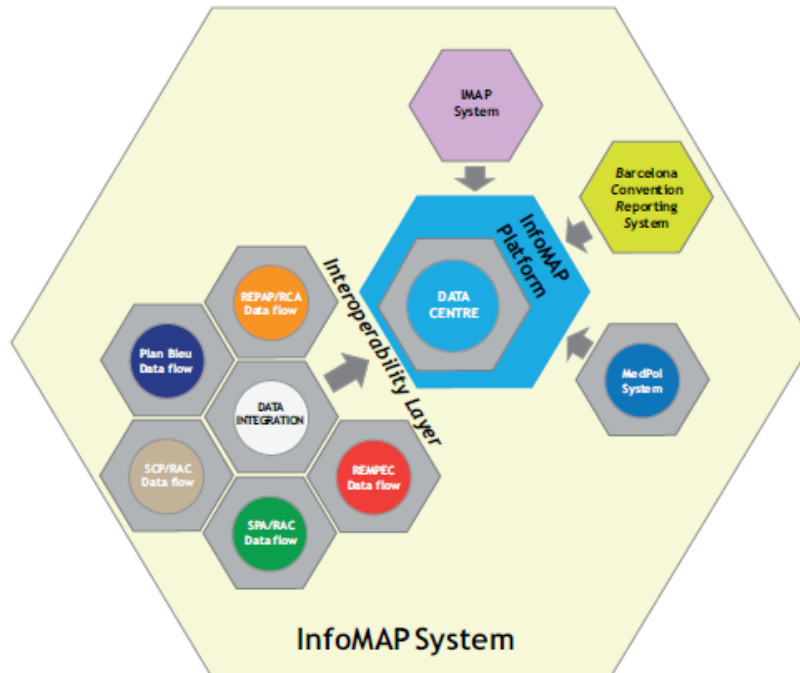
IMAP System

Barcelona Convention Reporting System

InfoMAP Platform

DATA CENTRE

Interoperability Layer

REPAP/RCA Data flow

Plan Bleu Data flow

DATA INTEGRATION

SCP/RAC Data flow

REMPEC Data flow

SPA/RAC Data flow

MedPol System

InfoMAP System